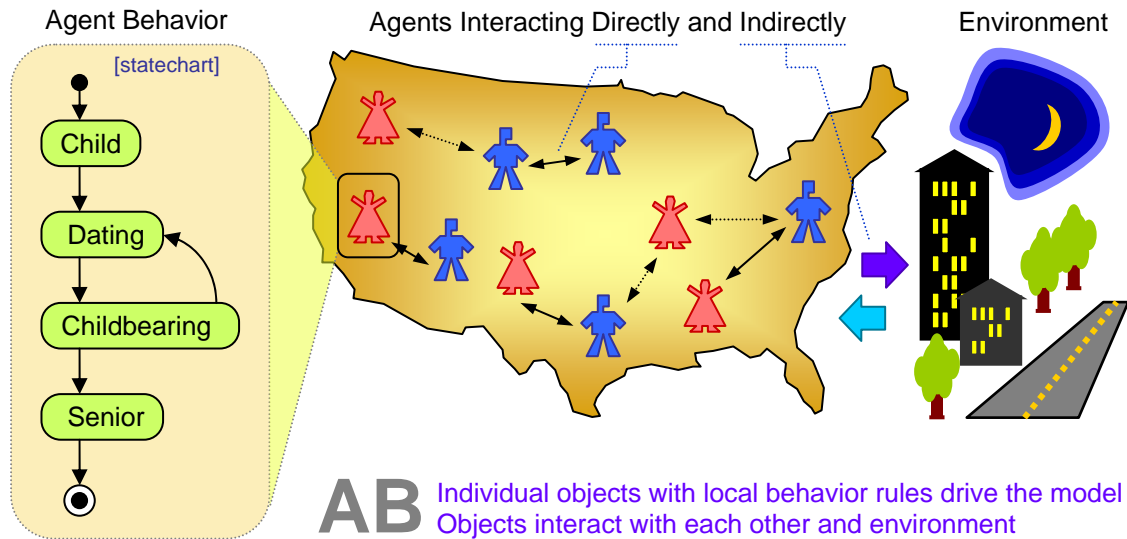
Agent Behavior

[statechart]

Child

Dating

Childbearing

Senior

Agents Interacting Directly and Indirectly

Environment

AB Individual objects with local behavior rules drive the model
Objects interact with each other and environment